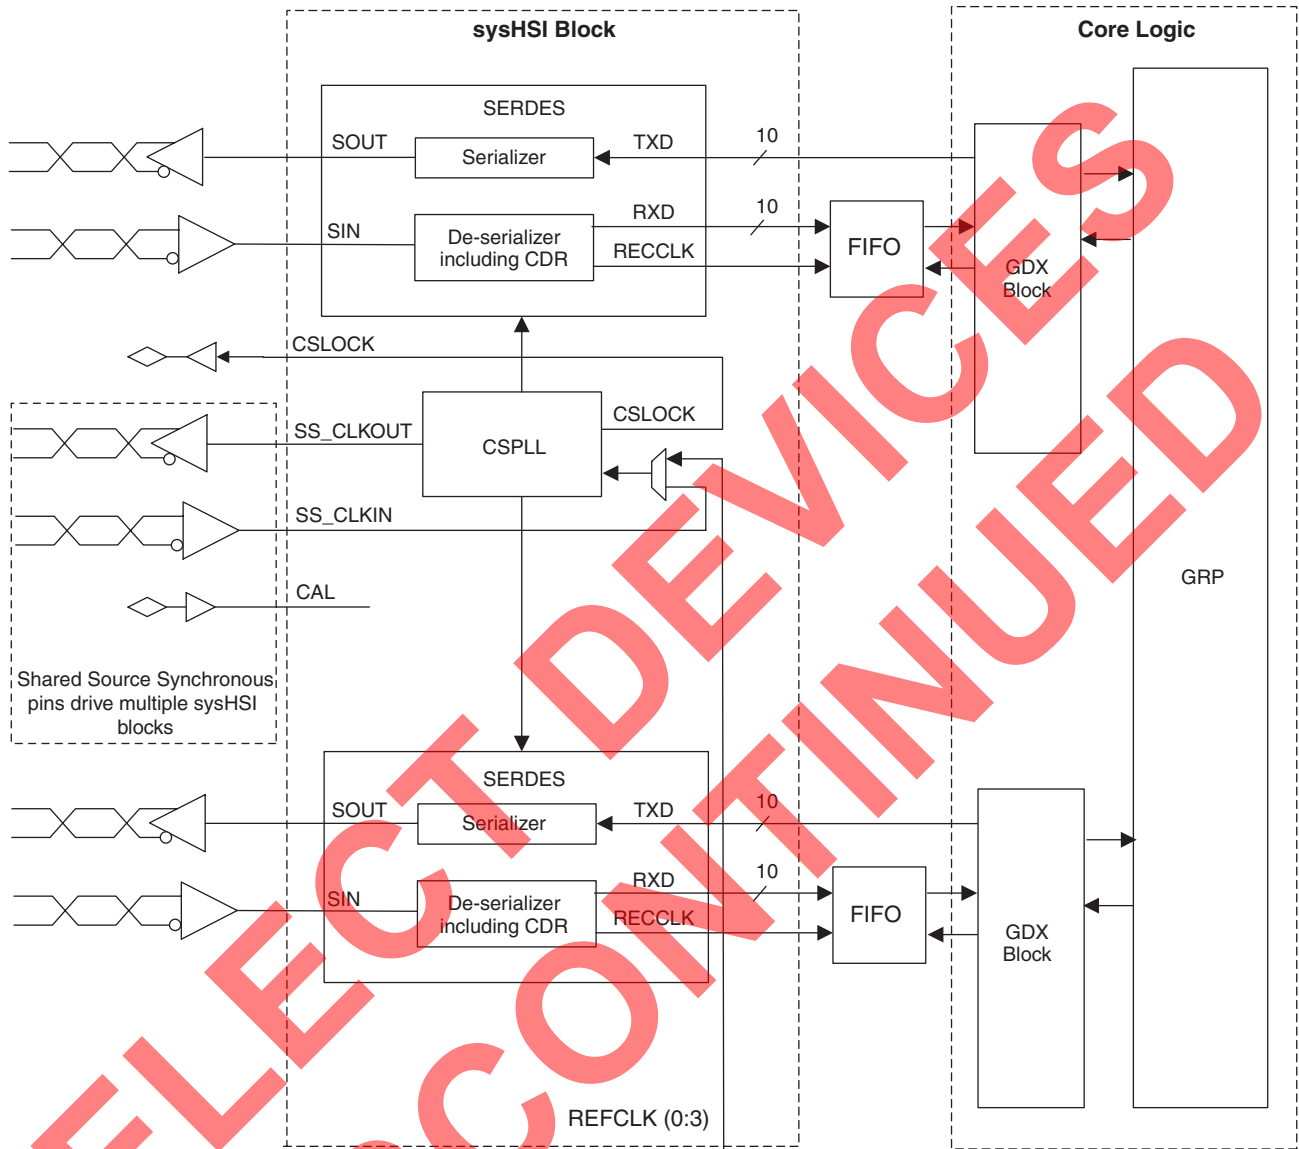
sysHSI Block

Core Logic

SERDES

SOUT

Serializer

TXD

10

SIN

De-serializer including CDR

RXD

10

RECCLK

FIFO

GDX Block

CSLOCK

CSPLL

CSLOCK

SS_CLKOUT

SS_CLKIN

CAL

Shared Source Synchronous pins drive multiple sysHSI blocks

GRP

SERDES

SOUT

Serializer

TXD

10

SIN

De-serializer including CDR

RXD

10

RECCLK

FIFO

GDX Block

REFCLK (0:3)

SELECT DEVICES DISCONTINUED